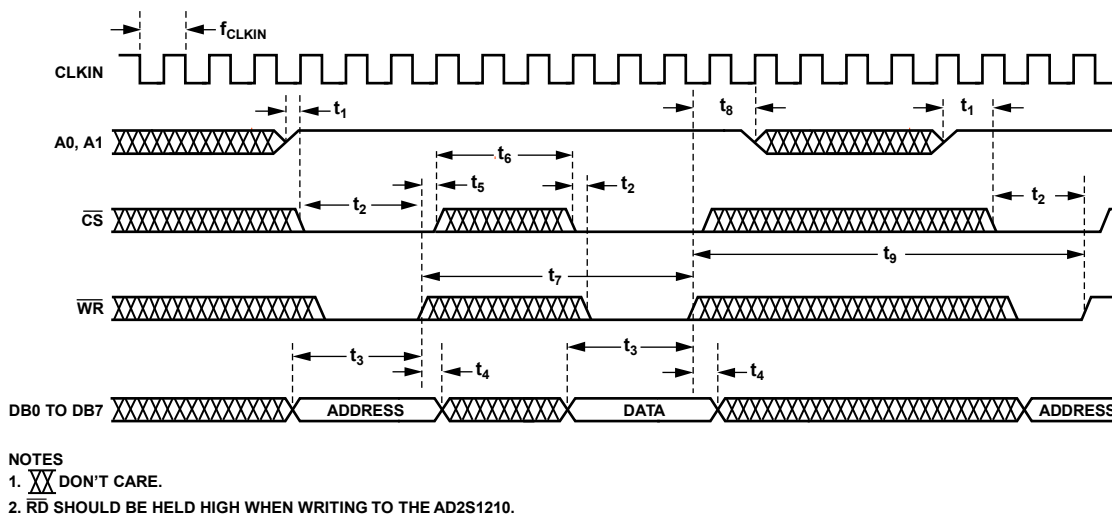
$f_{CLKIN}$

CLKIN

$t_1$

$t_8$

$t_1$

A0, A1

$t_6$

$t_5$

$t_2$

$t_2$

$t_2$

$\overline{CS}$

$t_9$

$t_7$

$\overline{WR}$

$t_3$

$t_3$

$t_4$

$t_4$

DB0 TO DB7

ADDRESS

DATA

ADDRESS

NOTES
1. DON'T CARE.
2. $\overline{RD}$ SHOULD BE HELD HIGH WHEN WRITING TO THE AD2S1210.